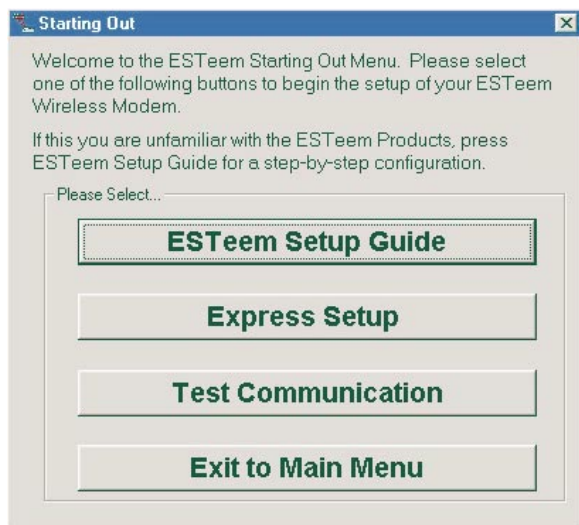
Starting Out

Welcome to the ESTeem Starting Out Menu. Please select one of the following buttons to begin the setup of your ESTeem Wireless Modem.

If this you are unfamiliar with the ESTeem Products, press ESTeem Setup Guide for a step-by-step configuration.

Please Select...

ESTeem Setup Guide

Express Setup

Test Communication

Exit to Main Menu